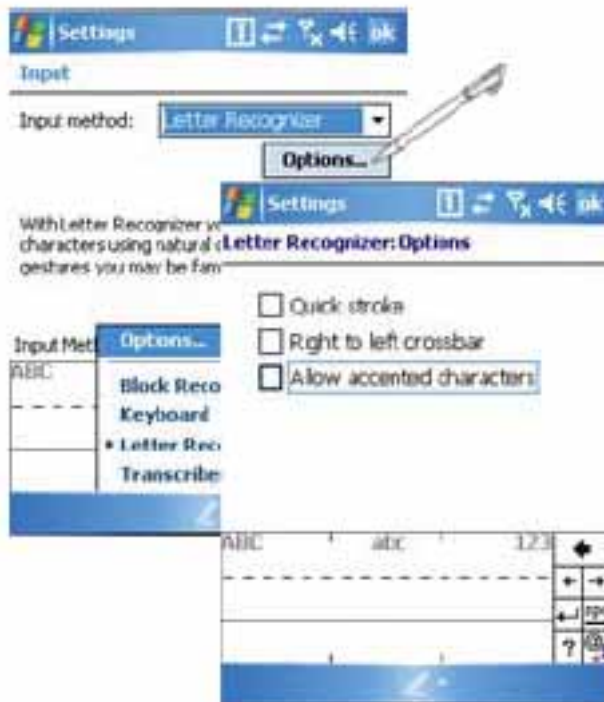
Settings ok

Input

Input method: Letter Recognizer

Options...

With Letter Recognizer w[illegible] characters using natural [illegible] gestures you may be fam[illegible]

Input Met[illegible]

ABC

Options...

Block Reco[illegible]

Keyboard

• Letter Rec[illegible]

Transcribe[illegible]

Settings ok

Letter Recognizer: Options

Quick stroke

Right to left crossbar

Allow accented characters

ABC abc 123

?